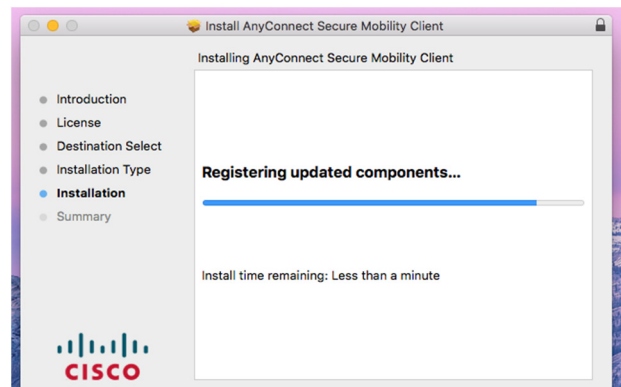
Install AnyConnect Secure Mobility Client

Installing AnyConnect Secure Mobility Client

Introduction
License
Destination Select
Installation Type
Installation
Summary

Registering updated components...

Install time remaining: Less than a minute

CISCO